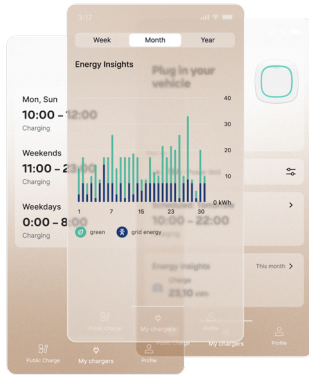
3:17

Week
Month
Year

Energy Insights

40
30
20
10
0 kWh

1
7
15
23
30

green
grid energy

Public Charge
My chargers
Profile

Mon, Sun
10:00 – 12:00
Charging

Weekends
11:00 – 2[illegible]
Charging

Weekdays
0:00 – 8:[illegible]
Charging

Public Charge
My chargers
Profile

Plug in your vehicle

10:00 – 22:00

Energy Insights
This month
Charge
23.10 kWh

Public Charge
My chargers
Profile